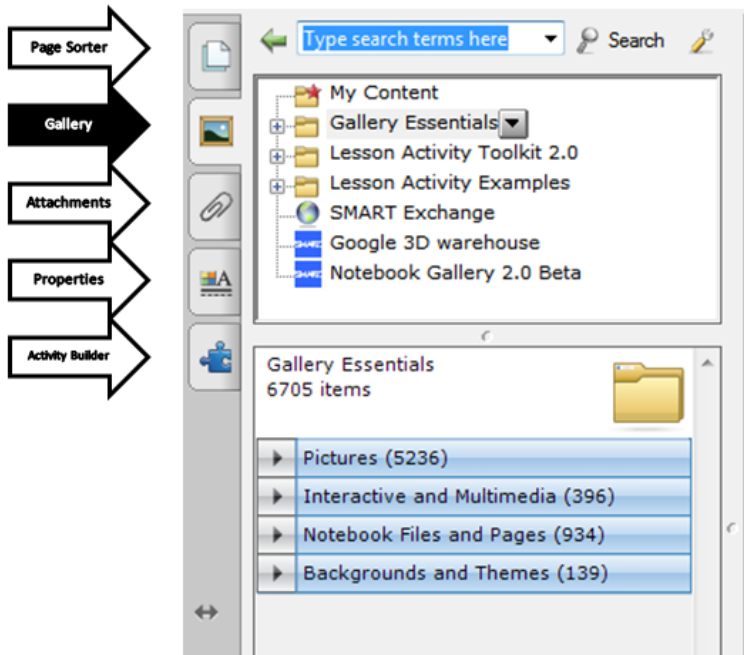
Page Sorter

Gallery

Attachments

Properties

Activity Builder

Type search terms here

Search

My Content

Gallery Essentials

Lesson Activity Toolkit 2.0

Lesson Activity Examples

SMART Exchange

Google 3D warehouse

Notebook Gallery 2.0 Beta

Gallery Essentials
6705 items

Pictures (5236)

Interactive and Multimedia (396)

Notebook Files and Pages (934)

Backgrounds and Themes (139)